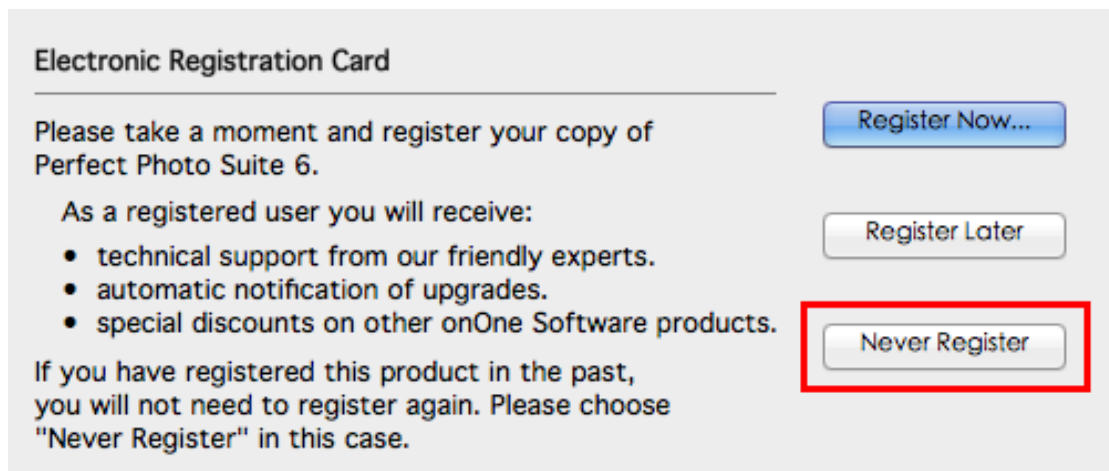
Electronic Registration Card

Please take a moment and register your copy of Perfect Photo Suite 6.

As a registered user you will receive:

- technical support from our friendly experts.
- automatic notification of upgrades.
- special discounts on other onOne Software products.

If you have registered this product in the past, you will not need to register again. Please choose "Never Register" in this case.

Register Now...

Register Later

Never Register